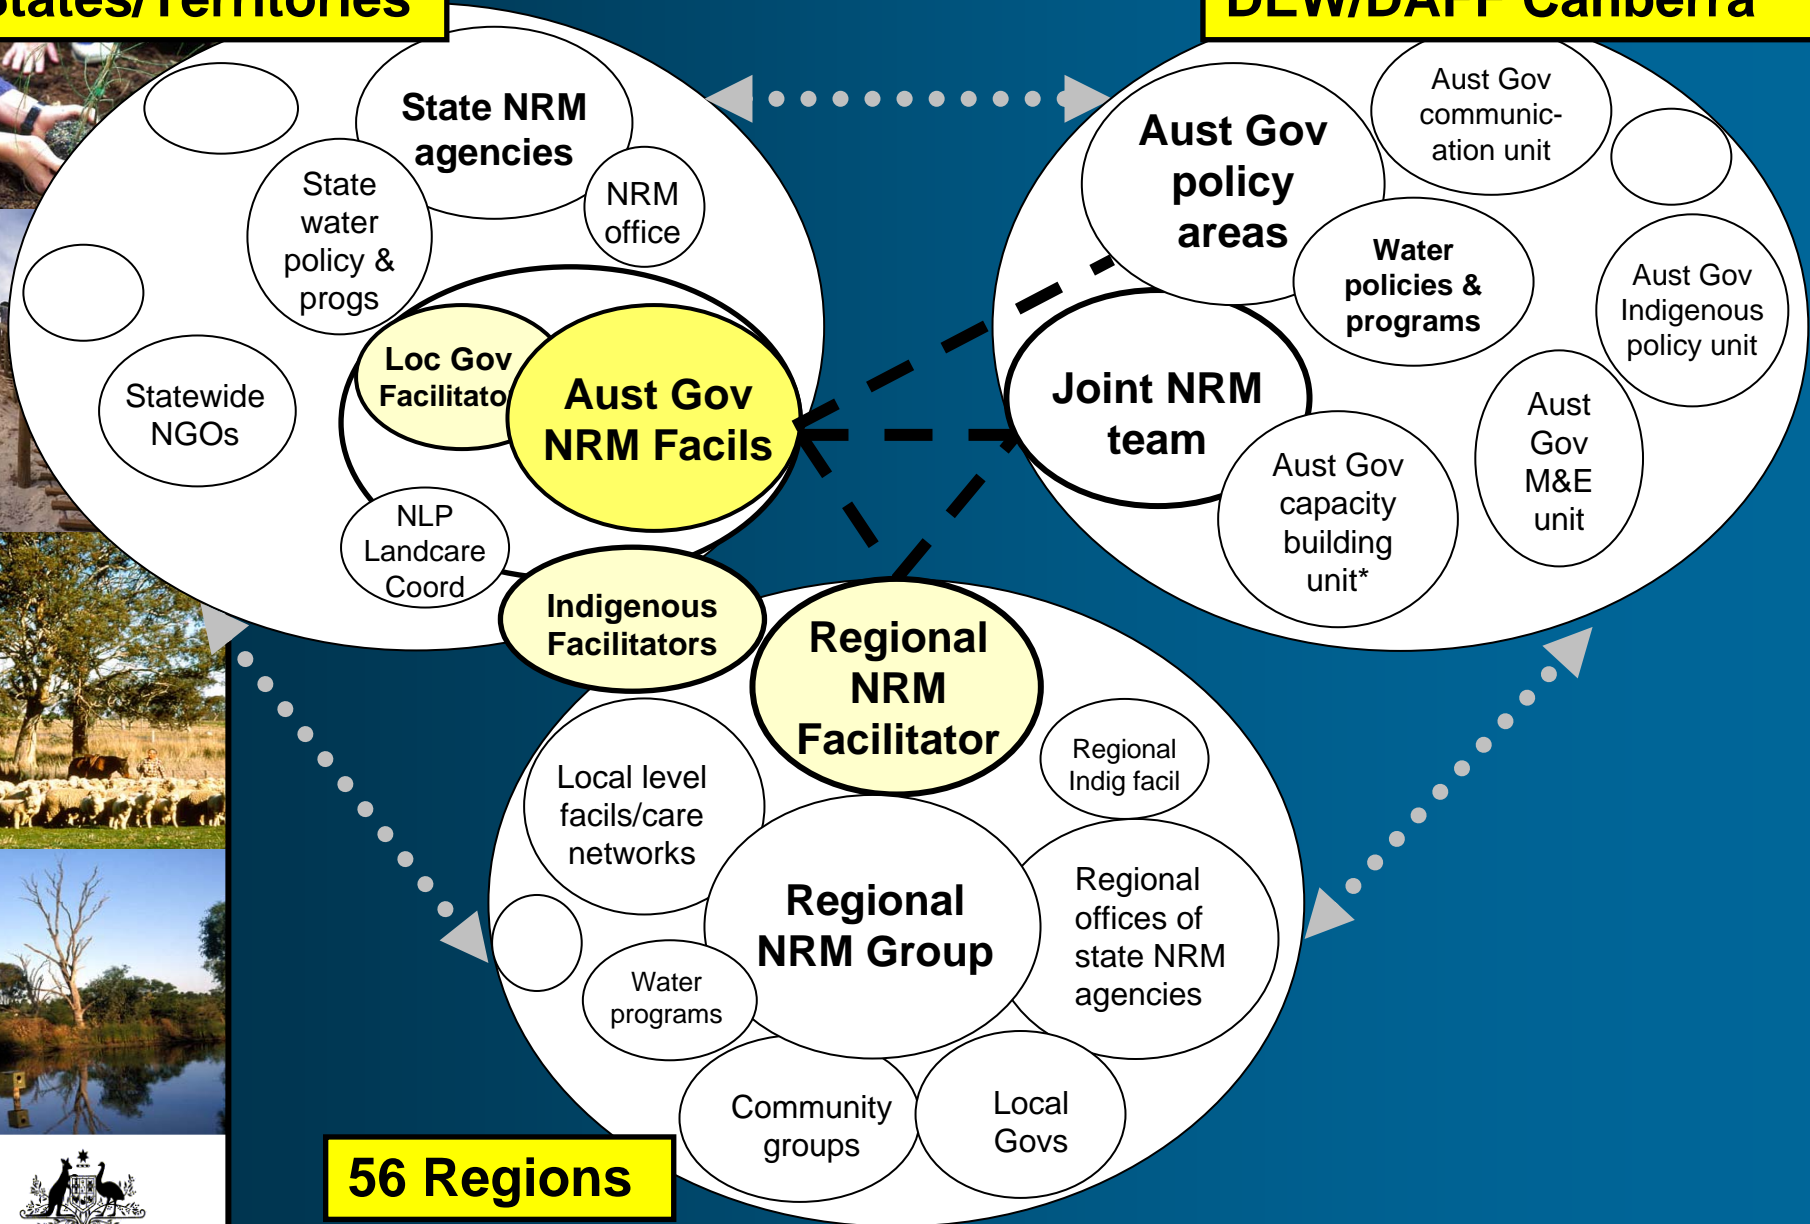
States/Territories

State NRM agencies

State water policy & progs

NRM office

Statewide NGOs

Loc Gov Facilitato

Aust Gov NRM Facils

NLP Landcare Coord

Indigenous Facilitators

DEW/DAFF Canberra

Aust Gov policy areas

Aust Gov communic-ation unit

Water policies & programs

Aust Gov Indigenous policy unit

Joint NRM team

Aust Gov capacity building unit*

Aust Gov M&E unit

Regional NRM Facilitator

Regional Indig facil

Local level facils/care networks

Regional NRM Group

Regional offices of state NRM agencies

Water programs

Community groups

Local Govs

56 Regions